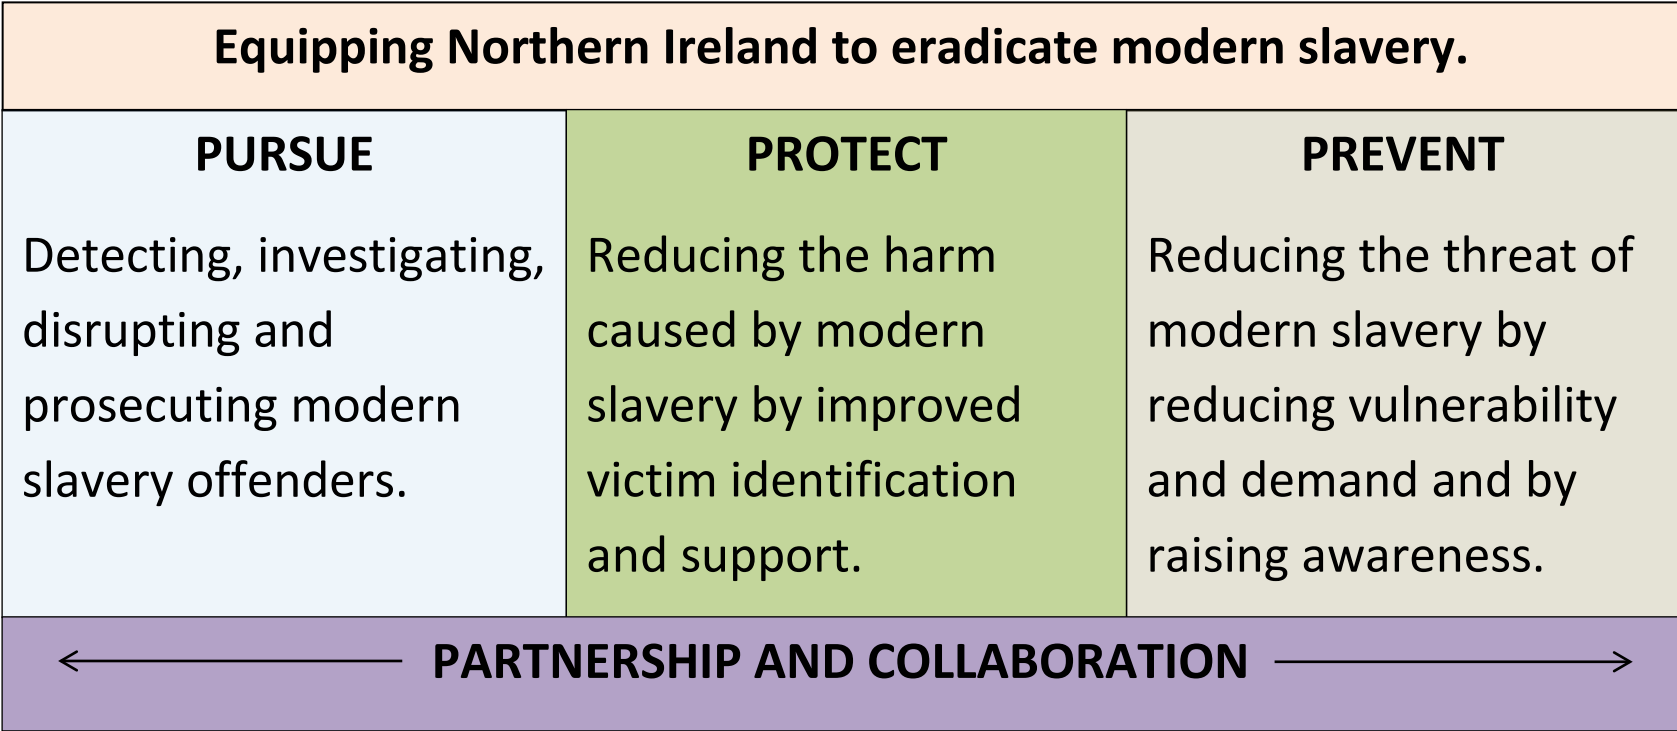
Equipping Northern Ireland to eradicate modern slavery.

| PURSUE | PROTECT | PREVENT |
|---|---|---|
| Detecting, investigating, disrupting and prosecuting modern slavery offenders. | Reducing the harm caused by modern slavery by improved victim identification and support. | Reducing the threat of modern slavery by reducing vulnerability and demand and by raising awareness. |

PARTNERSHIP AND COLLABORATION